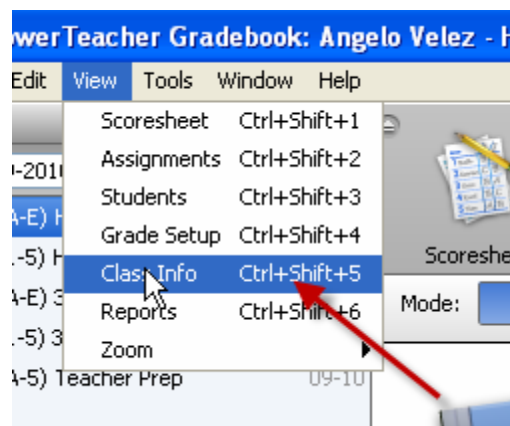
werTeacher Gradebook: Angelo Velez - H

Edit View Tools Window Help

Scoresheet Ctrl+Shift+1
Assignments Ctrl+Shift+2
Students Ctrl+Shift+3
Grade Setup Ctrl+Shift+4
Class Info Ctrl+Shift+5
Reports Ctrl+Shift+6
Zoom

-201

A-E) H

.-5) H

A-E) 3

.-5) 3

A-5) Teacher Prep 09-10

Scoreshe

Mode: